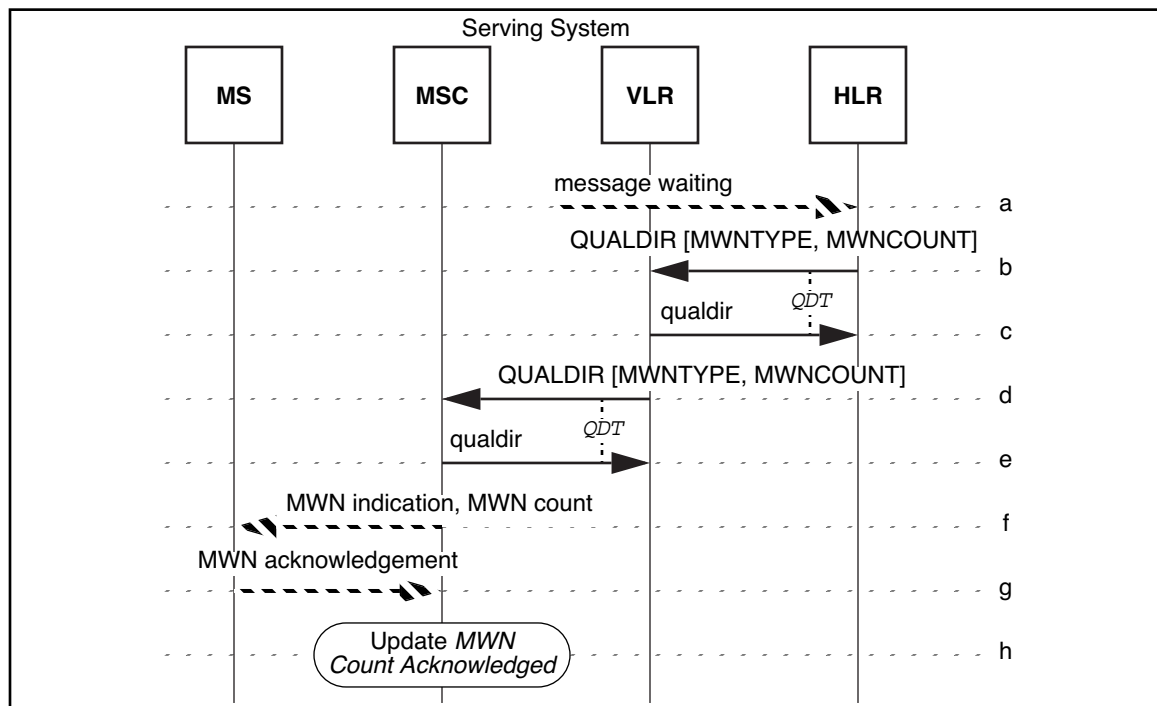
Serving System

MS

MSC

VLR

HLR

message waiting

a

QUALDIR [MWNTYPE, MWNCOUNT]

b

QDT

qualdir

c

QUALDIR [MWNTYPE, MWNCOUNT]

d

QDT

qualdir

e

MWN indication, MWN count

f

MWN acknowledgement

g

Update *MWN Count Acknowledged*

h